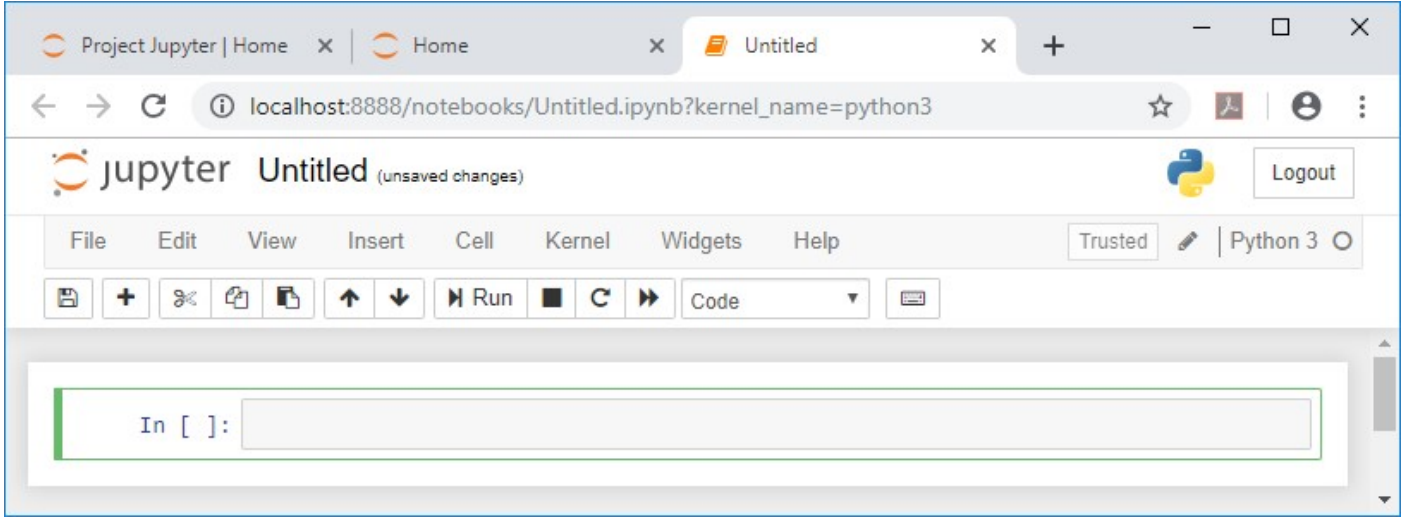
Project Jupyter | Home ×
Home ×
Untitled ×
+

localhost:8888/notebooks/Untitled.ipynb?kernel_name=python3

jupyter Untitled (unsaved changes)
Logout

File Edit View Insert Cell Kernel Widgets Help
Trusted
Python 3

Run
Code

In [ ]: